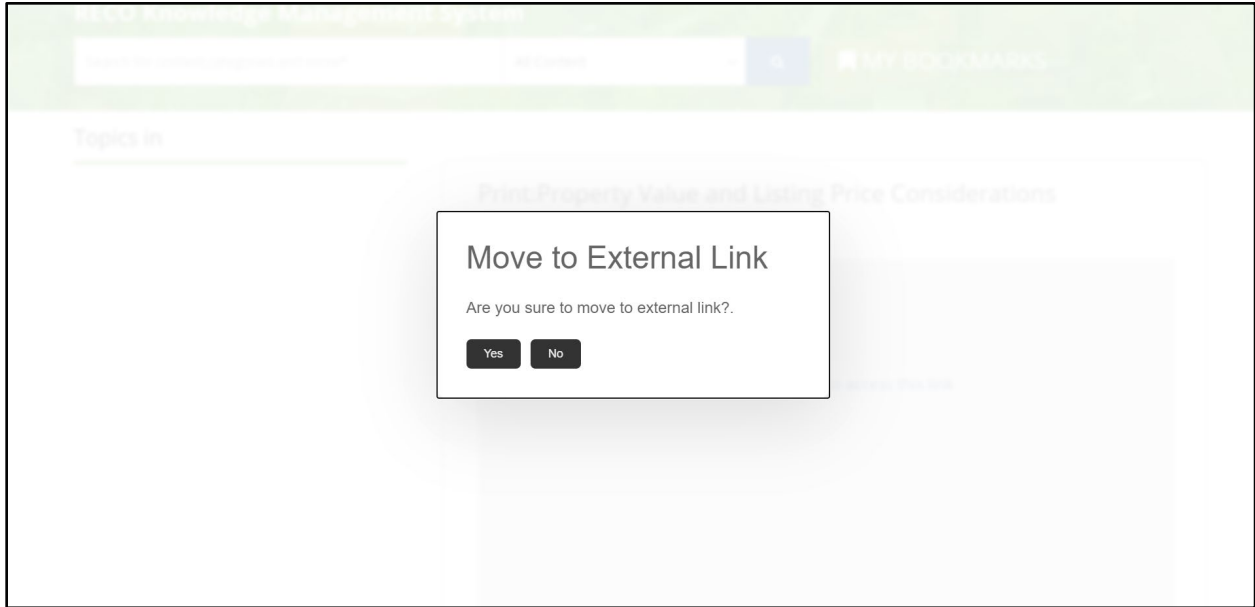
RECO Knowledge Management System

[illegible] All Content

MY BOOKMARKS

Topics in

Print:Property Value and Listing Price Considerations

Move to External Link

Are you sure to move to external link?.

Yes No

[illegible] this link